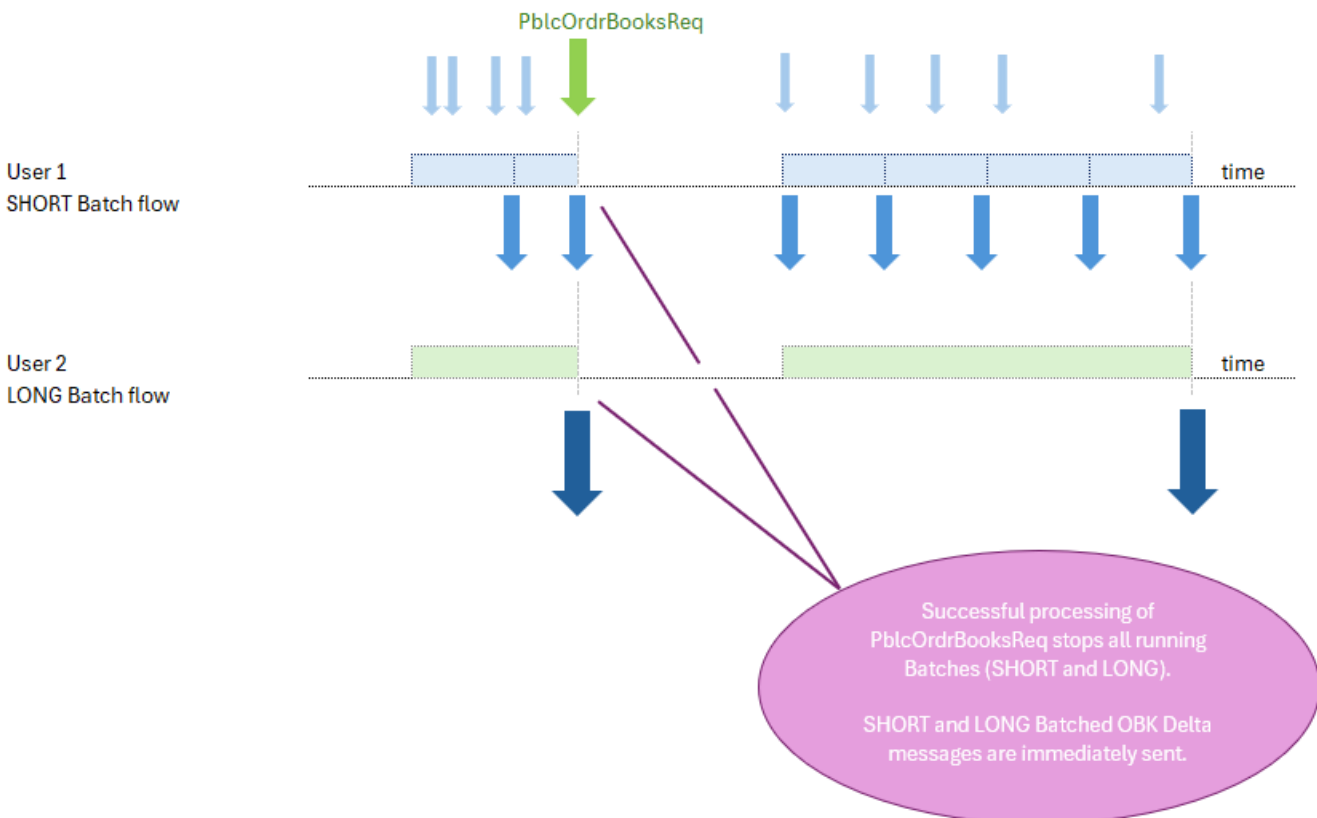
PblcOrdrBooksReq

User 1
SHORT Batch flow

time

User 2
LONG Batch flow

time

Successful processing of PblcOrdrBooksReq stops all running Batches (SHORT and LONG).

SHORT and LONG Batched OBK Delta messages are immediately sent.